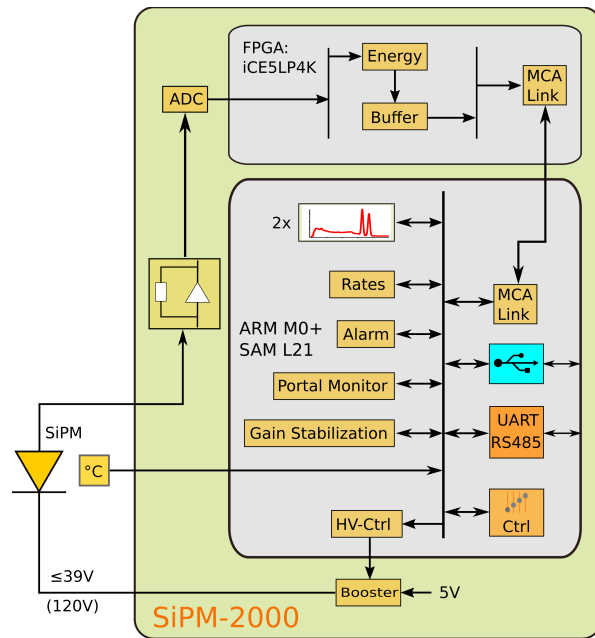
FPGA:
iCE5LP4K

Energy

Buffer

MCA
Link

ADC

2x

Rates

ARM M0+
SAM L21

Alarm

MCA
Link

Portal Monitor

Gain Stabilization

UART
RS485

SiPM

°C

HV-Ctrl

Ctrl

≤39V

(120V)

Booster

5V

SiPM-2000